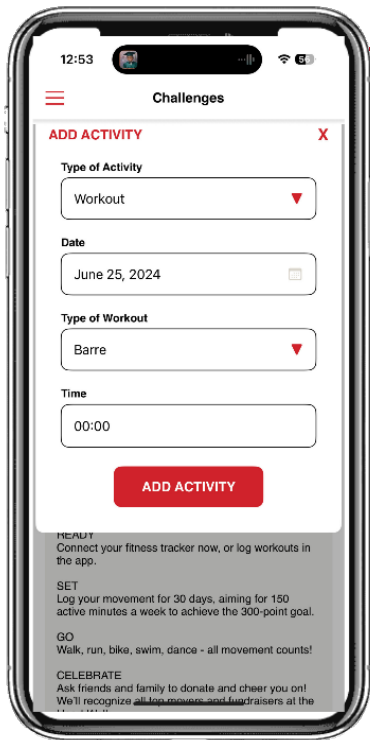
12:53

54

Challenges

ADD ACTIVITY

X

Type of Activity

Workout

Date

June 25, 2024

Type of Workout

Barre

Time

00:00

ADD ACTIVITY

READY
Connect your fitness tracker now, or log workouts in the app.

SET
Log your movement for 30 days, aiming for 150 active minutes a week to achieve the 300-point goal.

GO
Walk, run, bike, swim, dance - all movement counts!

CELEBRATE
Ask friends and family to donate and cheer you on! We'll recognize all top movers and fundraisers at the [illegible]